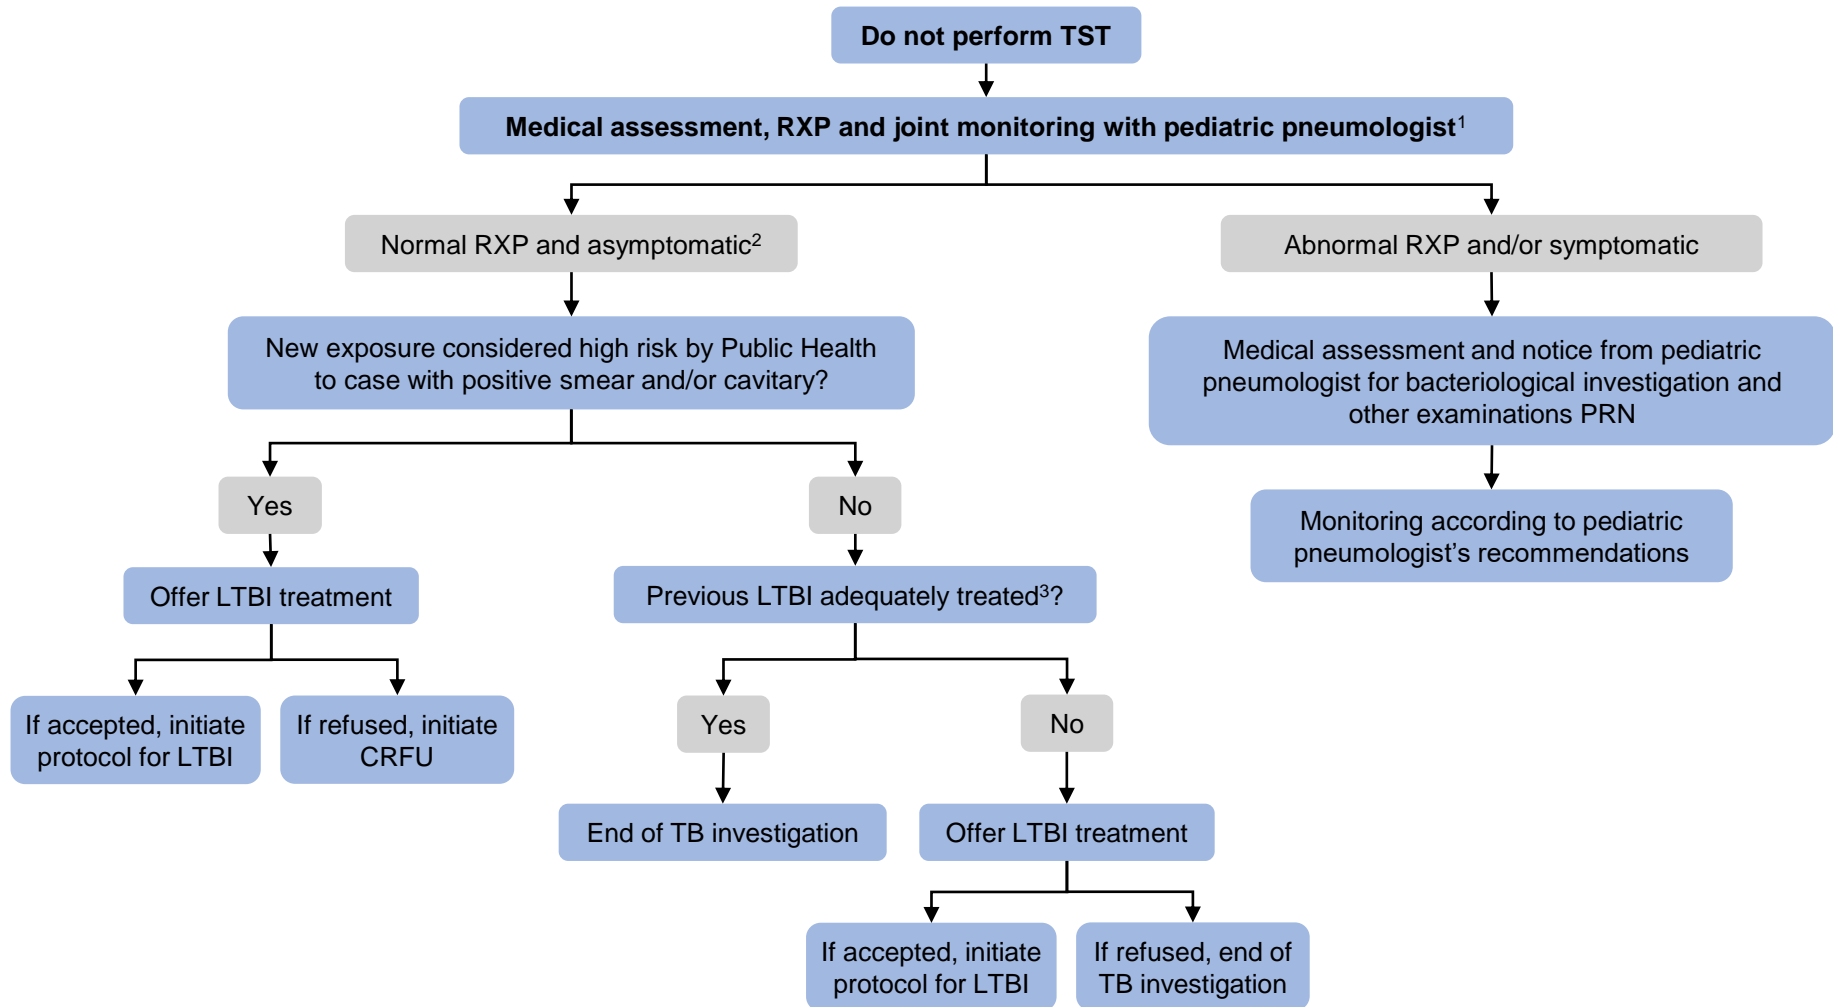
Do not perform TST

Medical assessment, RXP and joint monitoring with pediatric pneumologist$^1$

Normal RXP and asymptomatic$^2$

Abnormal RXP and/or symptomatic

New exposure considered high risk by Public Health to case with positive smear and/or cavitary?

Medical assessment and notice from pediatric pneumologist for bacteriological investigation and other examinations PRN

Monitoring according to pediatric pneumologist's recommendations

Yes

No

Offer LTBI treatment

Previous LTBI adequately treated$^3$?

If accepted, initiate protocol for LTBI

If refused, initiate CRFU

Yes

No

End of TB investigation

Offer LTBI treatment

If accepted, initiate protocol for LTBI

If refused, end of TB investigation